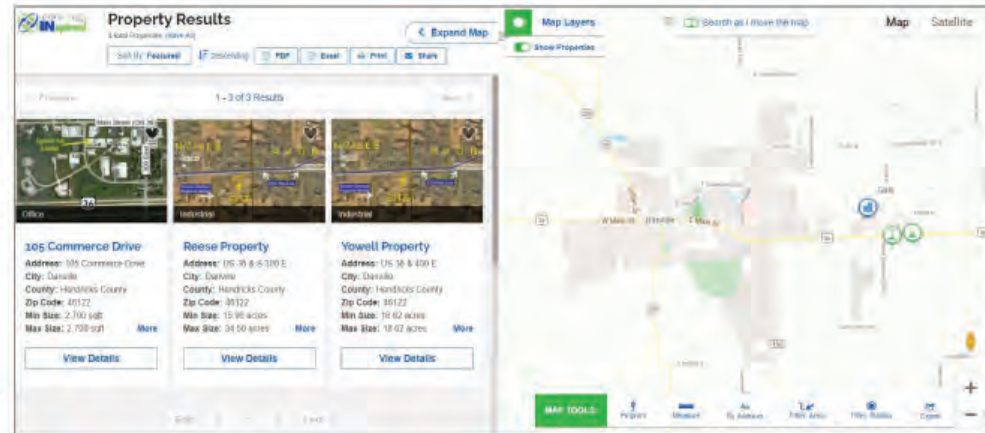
INsite

Property Results
3 Total Properties (View All)

Sort By: Featured | Descending | PDF | Excel | Print | Share

< Expand Map

Map Layers

Show Properties

Search as I move the map

Map | Satellite

< Previous | 1 - 3 of 3 Results | Next >

Office

Industrial

Industrial

105 Commerce Drive
Address: 105 Commerce Drive
City: Danville
County: Hendricks County
Zip Code: 46122
Min Size: 2,700 sqft
Max Size: 2,700 sqft
More

View Details

Reese Property
Address: US 36 & S 300 E
City: Danville
County: Hendricks County
Zip Code: 46122
Min Size: 15.90 acres
Max Size: 34.50 acres
More

View Details

Yowell Property
Address: US 36 & 400 E
City: Danville
County: Hendricks County
Zip Code: 46122
Min Size: 18.62 acres
Max Size: 18.62 acres
More

View Details

W Main St

E Main St

36

MAP TOOLS:

Pinpoint | Measure | By Address | Filter: Area | Filter: Radius | Export

+

−